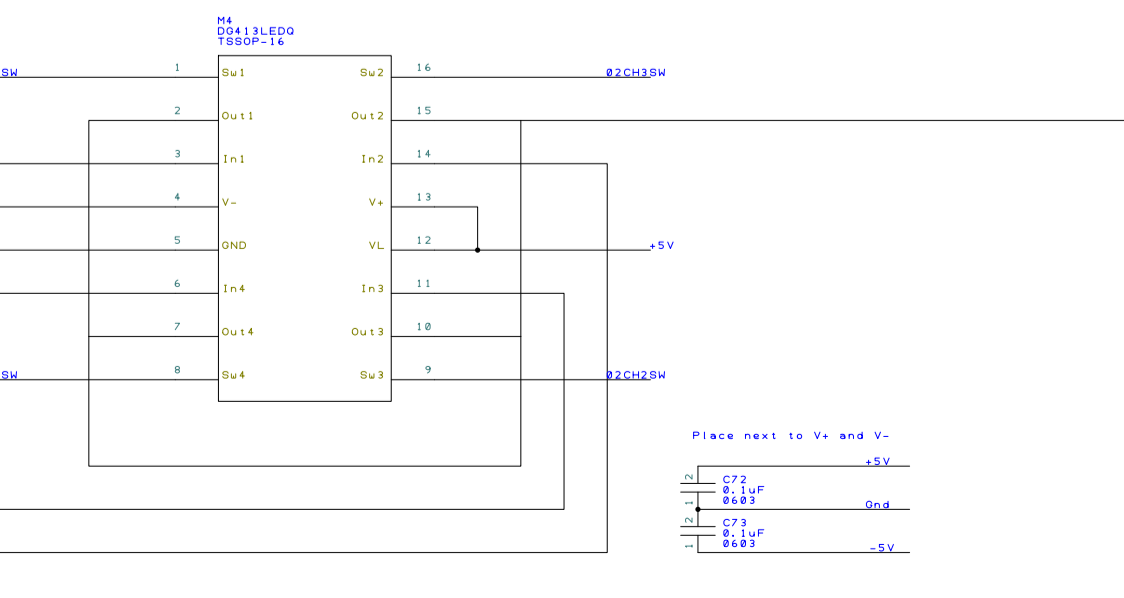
M4
DG413LEDQ
TSSOP-16

SW
1 Sw1
2 Out1
3 In1
4 V-
5 GND
6 In4
7 Out4
8 Sw4
SW

Sw2 16
Out2 15
In2 14
V+ 13
VL 12
In3 11
Out3 10
Sw3 9

02CH3SW
+5V
02CH2SW

Place next to V+ and V-
+5V
2
C72
0.1uF
0603
1
Gnd
2
C73
0.1uF
0603
1
-5V